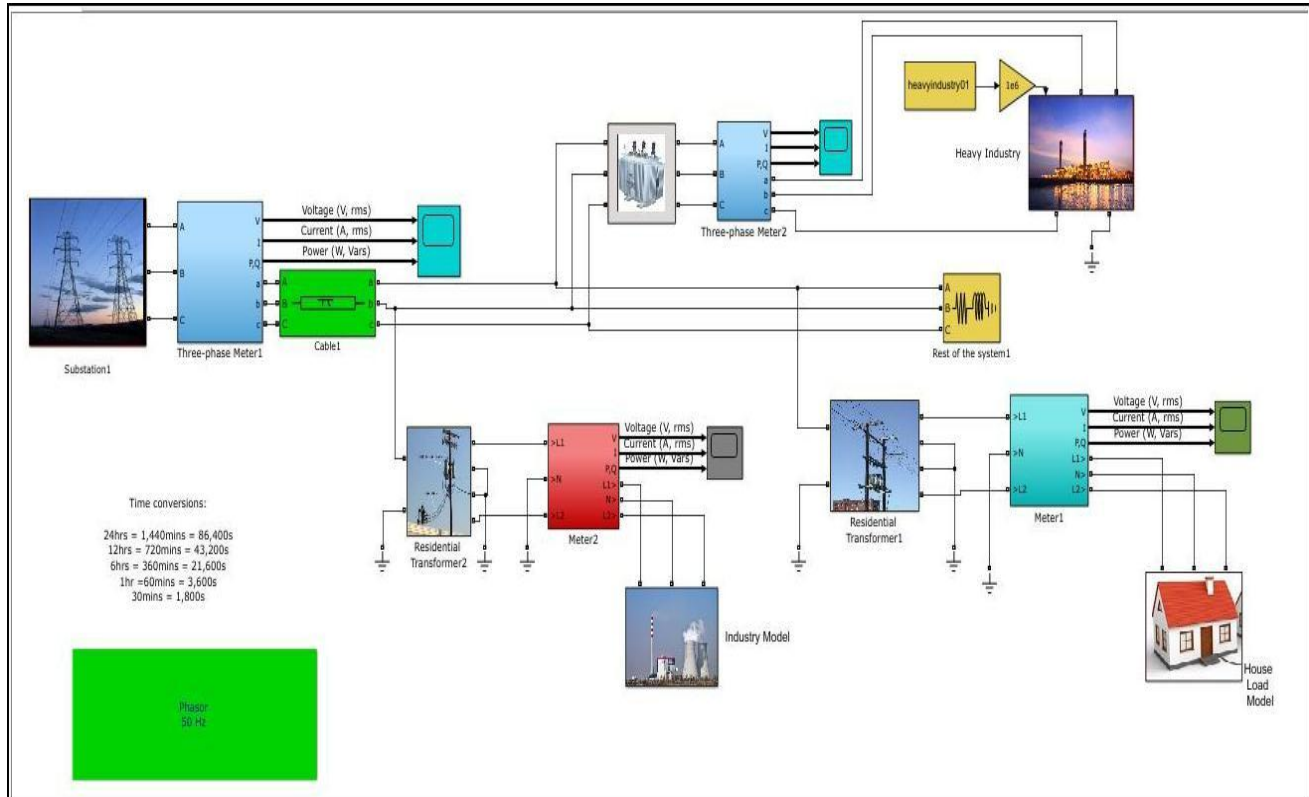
heavyindustry01

1e6

Heavy Industry

A
B
C

V
I
P,Q
a
b
c

Three-phase Meter2

A
B
C

V
I
P,Q
a
b
c

Voltage (V, rms)
Current (A, rms)
Power (W, Vars)

Substation1

Three-phase Meter1

A
B
C

a
b
c

Cable1

A
B
C

Rest of the system1

>L1
>N
>L2

V
I
P,Q
L1>
N>
L2>

Voltage (V, rms)
Current (A, rms)
Power (W, Vars)

Meter2

Residential Transformer2

Industry Model

Residential Transformer1

>L1
>N
>L2

V
I
P,Q
L1>
N>
L2>

Voltage (V, rms)
Current (A, rms)
Power (W, Vars)

Meter1

House Load Model

Time conversions:

24hrs = 1,440mins = 86,400s
12hrs = 720mins = 43,200s
6hrs = 360mins = 21,600s
1hr =60mins = 3,600s
30mins = 1,800s

Phasor
50 Hz